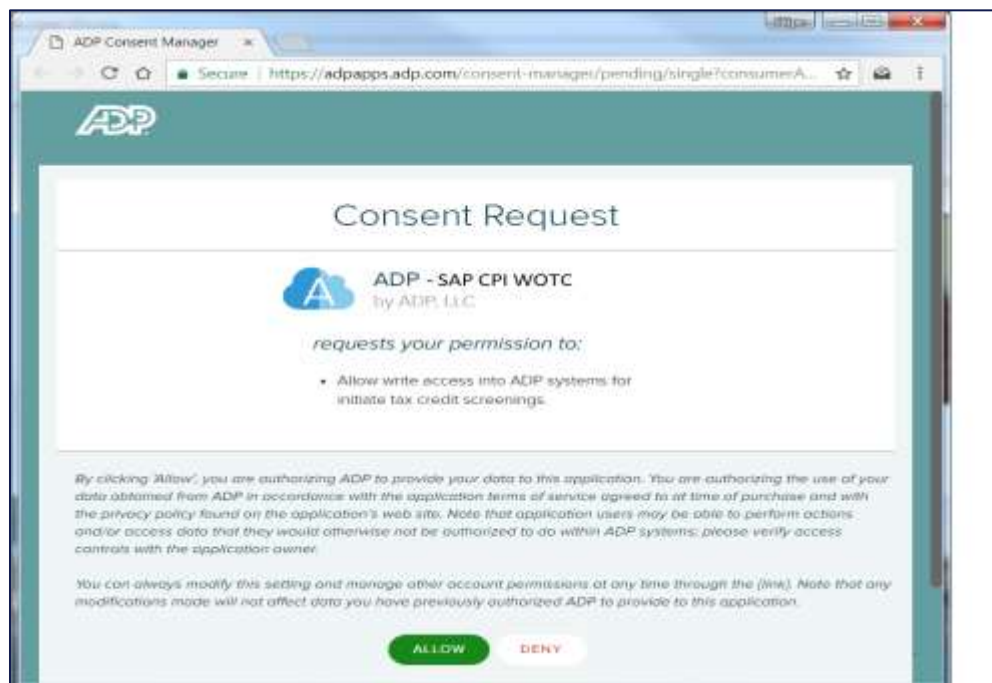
ADP Consent Manager

Secure | https://adpapps.adp.com/consent-manager/pending/single?consumerA...

ADP

Consent Request

ADP - SAP CPI WOTC
by ADP, LLC

requests your permission to:

• Allow write access into ADP systems for initiate tax credit screenings.

By clicking 'Allow', you are authorizing ADP to provide your data to this application. You are authorizing the use of your data obtained from ADP in accordance with the application terms of service agreed to at time of purchase and with the privacy policy found on the application's web site. Note that application users may be able to perform actions and/or access data that they would otherwise not be authorized to do within ADP systems; please verify access controls with the application owner.

You can always modify this setting and manage other account permissions at any time through the (link). Note that any modifications made will not affect data you have previously authorized ADP to provide to this application.

ALLOW DENY